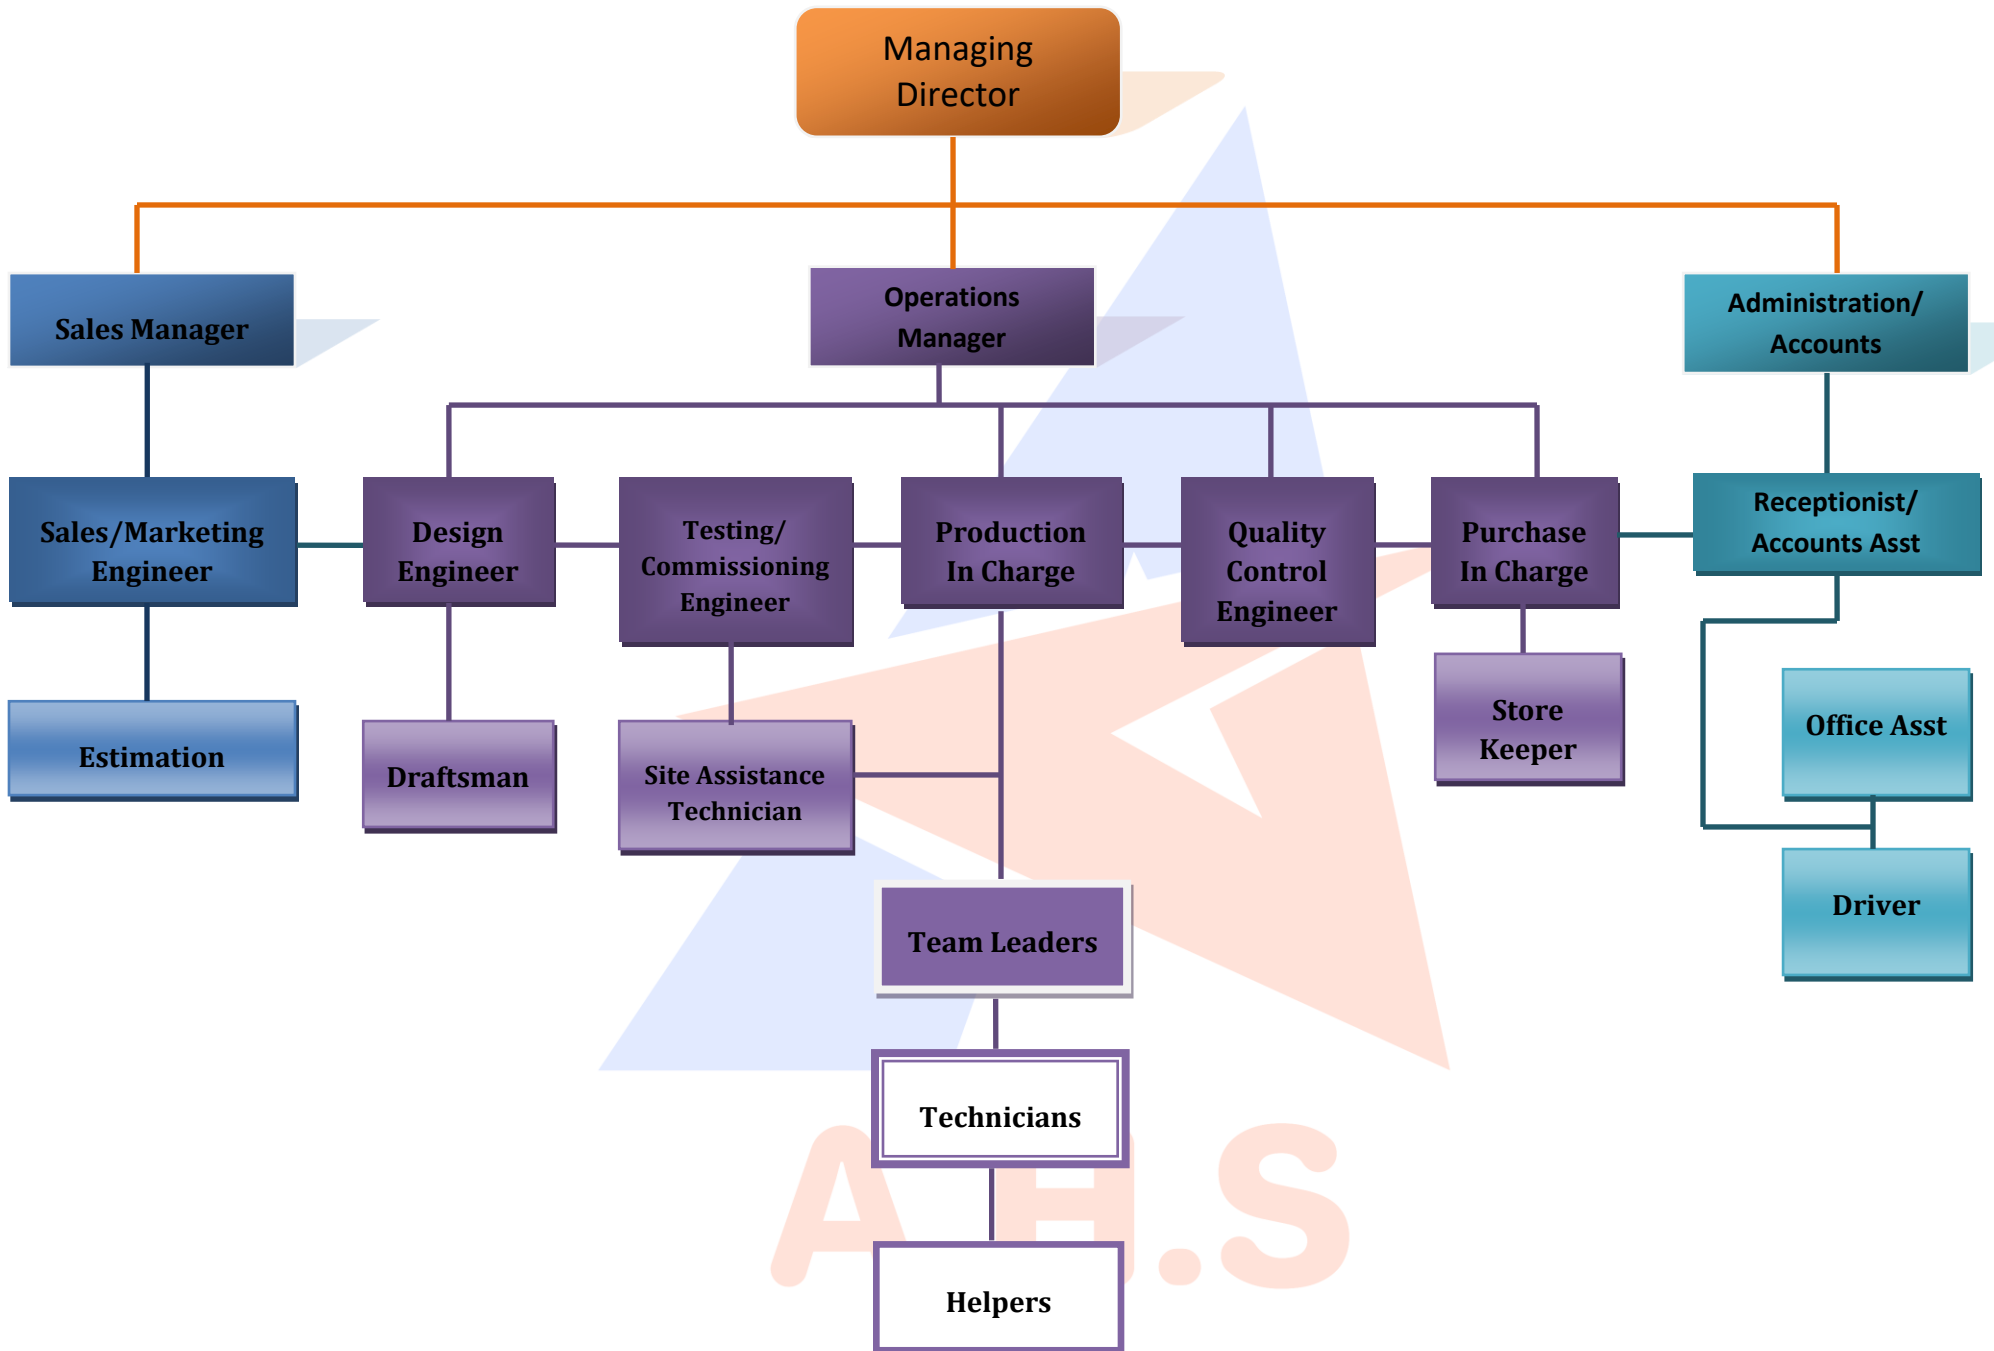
Managing Director

Sales Manager

Operations Manager

Administration/ Accounts

Sales/Marketing Engineer

Design Engineer

Testing/ Commissioning Engineer

Production In Charge

Quality Control Engineer

Purchase In Charge

Receptionist/ Accounts Asst

Estimation

Draftsman

Site Assistance Technician

Store Keeper

Office Asst

Driver

Team Leaders

Technicians

Helpers

A H.S